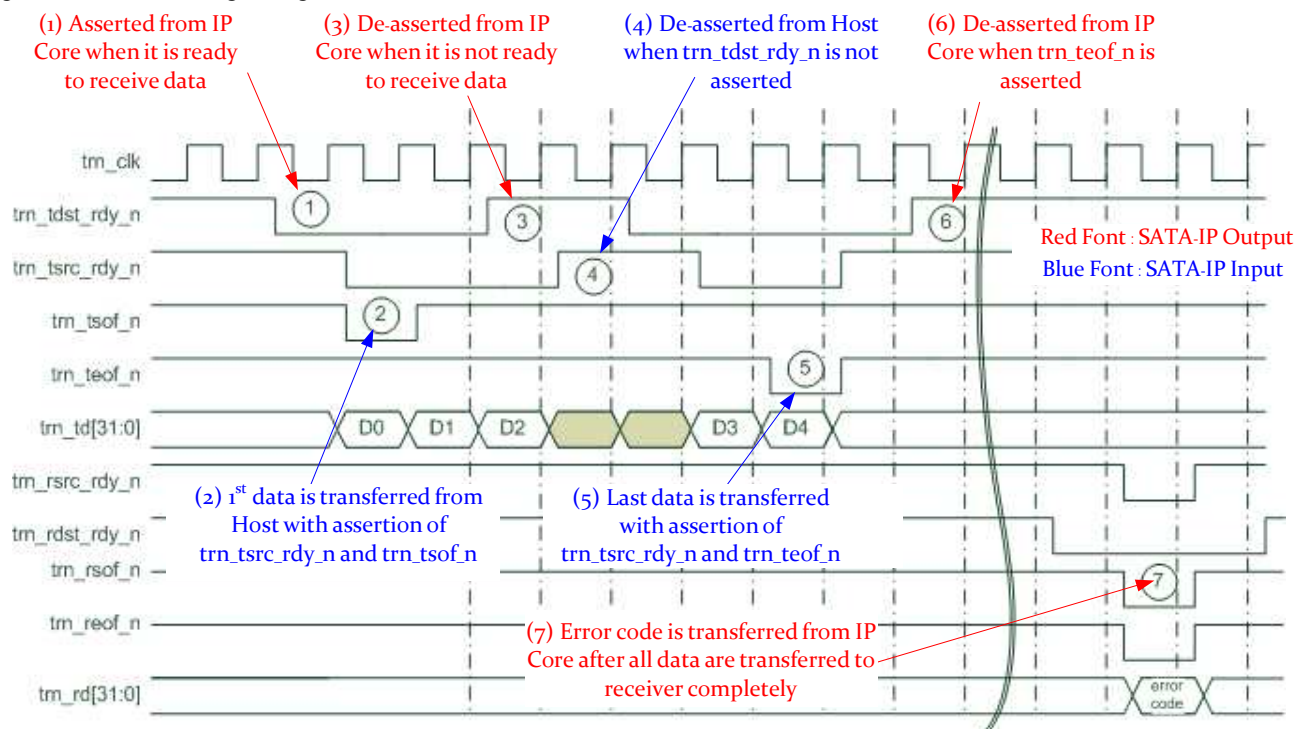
(1) Asserted from IP Core when it is ready to receive data

(3) De-asserted from IP Core when it is not ready to receive data

(4) De-asserted from Host when trn_tdst_rdy_n is not asserted

(6) De-asserted from IP Core when trn_teof_n is asserted

trn_clk

trn_tdst_rdy_n

trn_tsrc_rdy_n

trn_tsof_n

trn_teof_n

trn_td[31:0]

trn_rsrc_rdy_n

trn_rdst_rdy_n

trn_rsof_n

trn_reof_n

trn_rd[31:0]

1

3

6

4

2

5

7

D0 D1 D2 D3 D4

error code

Red Font : SATA-IP Output
Blue Font : SATA-IP Input

(2) 1$^{st}$ data is transferred from Host with assertion of trn_tsrc_rdy_n and trn_tsof_n

(5) Last data is transferred with assertion of trn_tsrc_rdy_n and trn_teof_n

(7) Error code is transferred from IP Core after all data are transferred to receiver completely